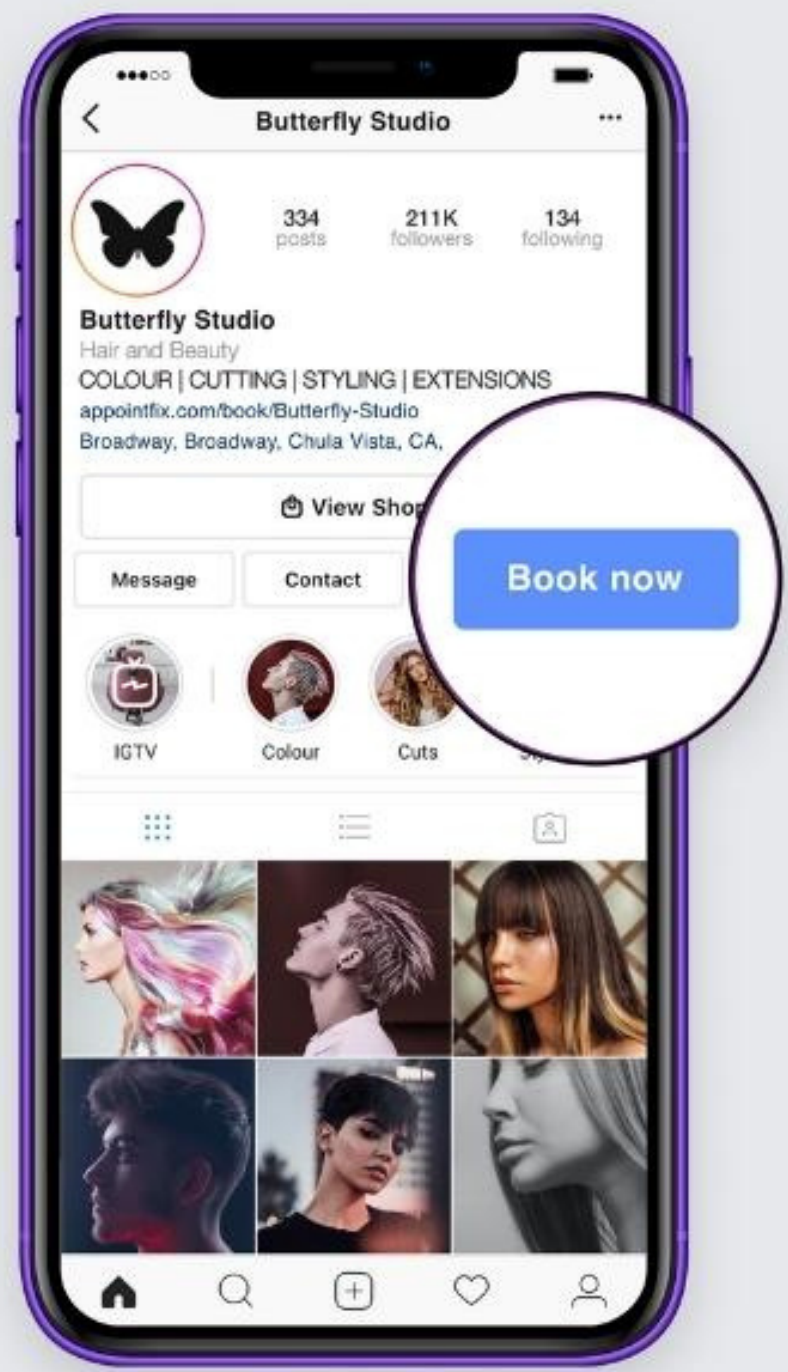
Butterfly Studio

334
posts

211K
followers

134
following

Butterfly Studio
Hair and Beauty
COLOUR | CUTTING | STYLING | EXTENSIONS
appointfix.com/book/Butterfly-Studio
Broadway, Broadway, Chula Vista, CA,

View Shop

Message

Contact

Book now

IGTV

Colour

Cuts

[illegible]